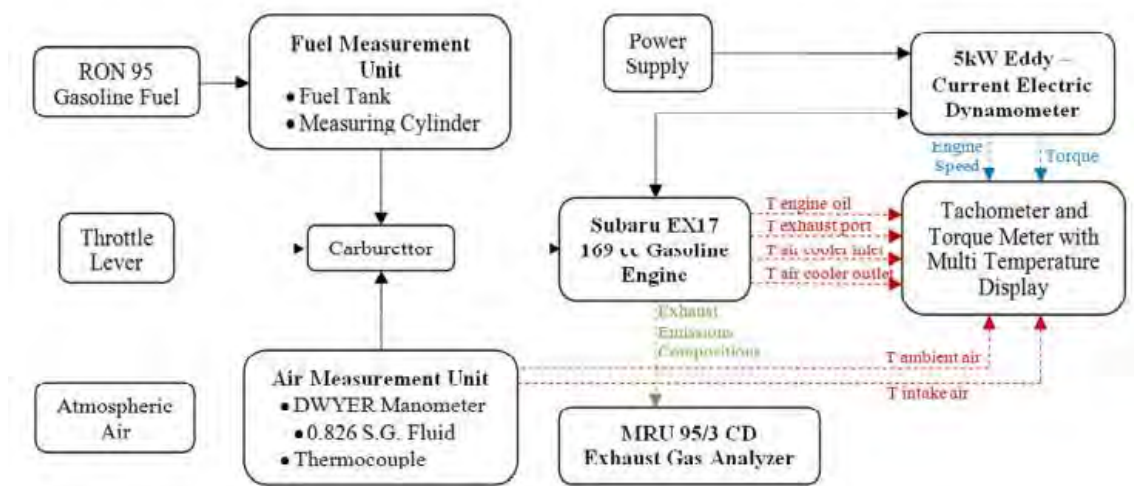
RON 95 Gasoline Fuel

Fuel Measurement Unit
• Fuel Tank
• Measuring Cylinder

Power Supply

5kW Eddy – Current Electric Dynamometer

Engine Speed

Torque

Throttle Lever

Carburettor

Subaru EX17 169 cc Gasoline Engine

T engine oil
T exhaust port
T air cooler inlet
T air cooler outlet

Tachometer and Torque Meter with Multi Temperature Display

Exhaust Emissions Compositions

T ambient air

T intake air

Atmospheric Air

Air Measurement Unit
• DWYER Manometer
• 0.826 S.G. Fluid
• Thermocouple

MRU 95/3 CD Exhaust Gas Analyzer